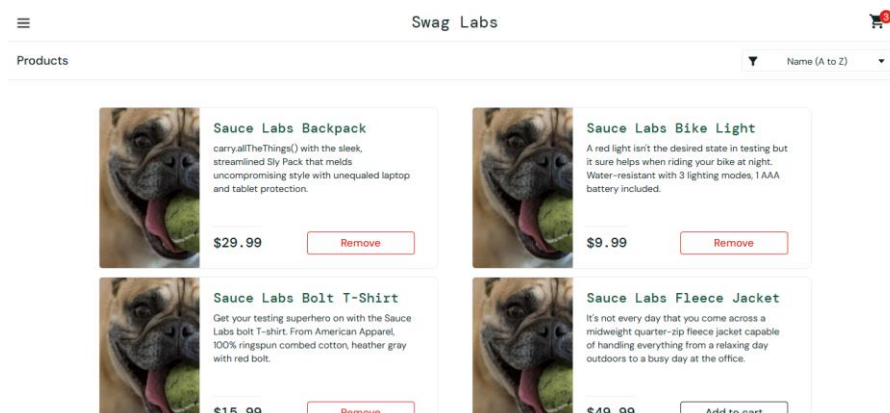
Swag Labs

3

Products

Name (A to Z)

Sauce Labs Backpack

carry.allTheThings() with the sleek, streamlined Sly Pack that melds uncompromising style with unequaled laptop and tablet protection.

$29.99

Remove

Sauce Labs Bike Light

A red light isn't the desired state in testing but it sure helps when riding your bike at night. Water-resistant with 3 lighting modes, 1 AAA battery included.

$9.99

Remove

Sauce Labs Bolt T-Shirt

Get your testing superhero on with the Sauce Labs bolt T-shirt. From American Apparel, 100% ringspun combed cotton, heather gray with red bolt.

$15.99

Remove

Sauce Labs Fleece Jacket

It's not every day that you come across a midweight quarter-zip fleece jacket capable of handling everything from a relaxing day outdoors to a busy day at the office.

$49.99

Add to cart